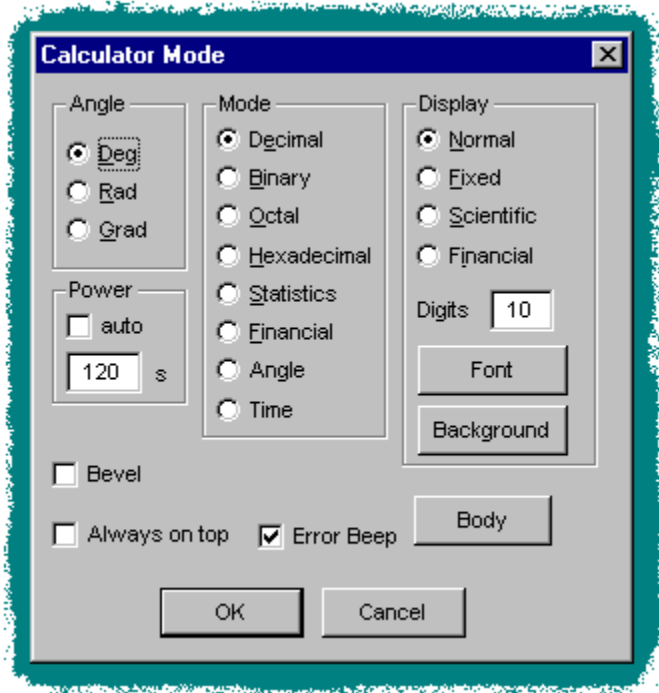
Calculator Mode

Angle
Deg
Rad
Grad

Mode
Decimal
Binary
Octal
Hexadecimal
Statistics
Financial
Angle
Time

Display
Normal
Fixed
Scientific
Financial
Digits 10
Font
Background

Power
auto
120 s

Bevel
Always on top
Error Beep
Body

OK
Cancel